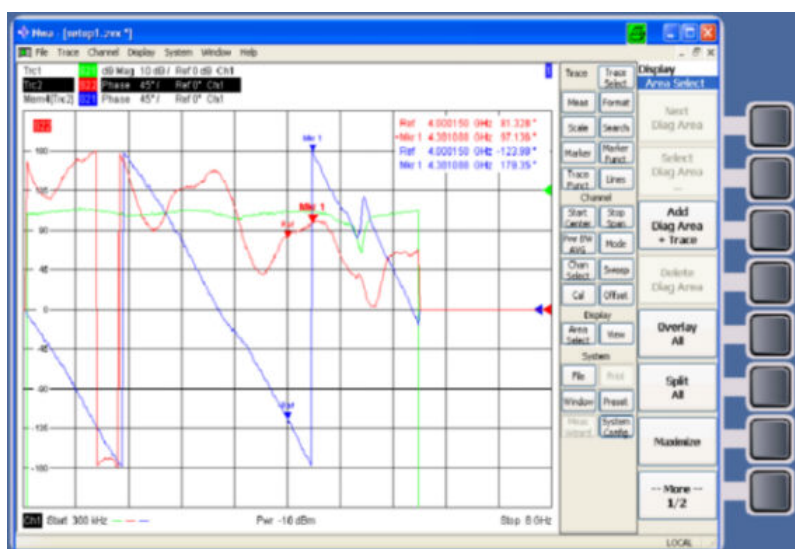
Nwa - [setup1.zvx *]

File Trace Channel Display System Window Help

Trc1 S21 dB Mag 10 dB / Ref 0 dB Ch1
Trc2 S21 Phase 45° / Ref 0° Ch1
Mem4[Trc2] S21 Phase 45° / Ref 0° Ch1

Trc2

Ref 4.000150 GHz 81.328 °
Mkr 1 4.381088 GHz 97.136 °
Ref 4.000150 GHz -122.99 °
Mkr 1 4.381088 GHz 179.35 °

180
135
90
45
0
-45
-90
-135
-180

Mkr 1
Mkr 1
Ref
Ref

Ch1 Start 300 kHz Pwr -10 dBm Stop 8 GHz

Trace
Trace Select
Meas
Format
Scale
Search
Marker
Marker Funct
Trace Funct
Lines
Channel
Start Center
Stop Span
Pwr BW Avg
Mode
Chan Select
Sweep
Cal
Offset
Display
Area Select
View
System
File
Print
Window
Preset
Meas Wizard
System Config

Display
Area Select

Next Diag Area
Select Diag Area
Add Diag Area + Trace
Delete Diag Area
Overlay All
Split All
Maximize
-- More -- 1/2

LOCAL